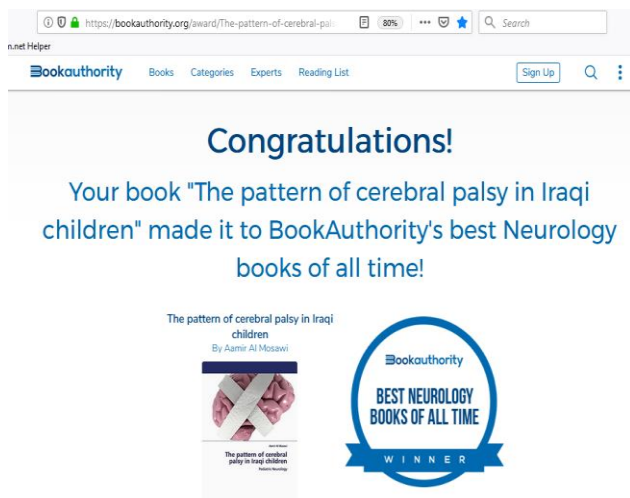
https://bookauthority.org/award/The-pattern-of-cerebral-pal

80%

Search

n.net Helper

Bookauthority Books Categories Experts Reading List Sign Up

Congratulations!

Your book "The pattern of cerebral palsy in Iraqi children" made it to BookAuthority's best Neurology books of all time!

The pattern of cerebral palsy in Iraqi children
By Aamir Al Mosawi

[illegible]

The pattern of cerebral palsy in Iraqi children

Pediatric Neurology

Bookauthority

BEST NEUROLOGY BOOKS OF ALL TIME

WINNER